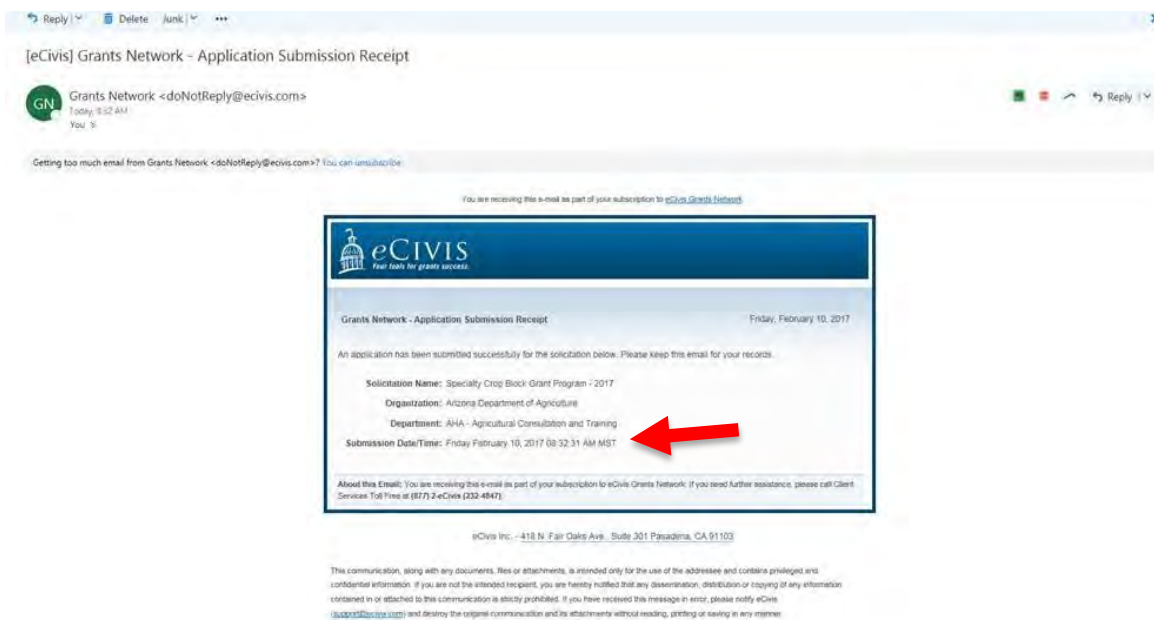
Reply | Delete Junk | •••

[eCivis] Grants Network - Application Submission Receipt

GN

Grants Network <doNotReply@ecivis.com>
Today, 8:52 AM
You

Reply

Getting too much email from Grants Network <doNotReply@ecivis.com>? You can unsubscribe

You are receiving this e-mail as part of your subscription to eCivis Grants Network.

eCIVIS
Real tools for grants success.

Grants Network - Application Submission Receipt

Friday, February 10, 2017

An application has been submitted successfully for the solicitation below. Please keep this email for your records.

Solicitation Name: Specialty Crop Block Grant Program - 2017
Organization: Arizona Department of Agriculture
Department: AHA - Agricultural Consultation and Training
Submission Date/Time: Friday February 10, 2017 08:32:31 AM MST

About this Email: You are receiving this e-mail as part of your subscription to eCivis Grants Network. If you need further assistance, please call Client Services Toll Free at (877) 2-eCivis (232-4847).

eCivis Inc. - 418 N. Fair Oaks Ave., Suite 301 Pasadena, CA 91103

This communication, along with any documents, files or attachments, is intended only for the use of the addressee and contains privileged and confidential information. If you are not the intended recipient, you are hereby notified that any dissemination, distribution or copying of any information contained in or attached to this communication is strictly prohibited. If you have received this message in error, please notify eCivis (support@ecivis.com) and destroy the original communication and its attachments without reading, printing or saving in any manner.